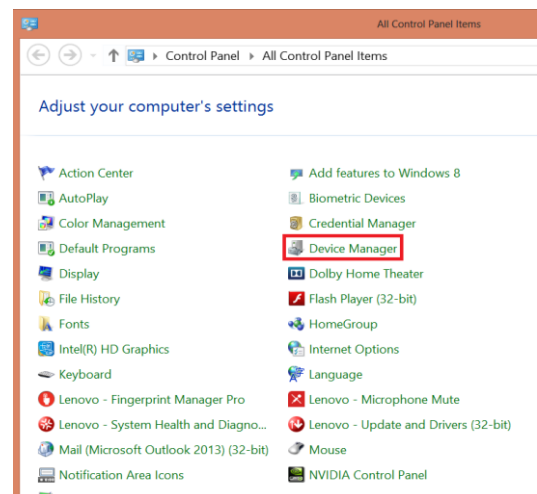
All Control Panel Items

Control Panel ▸ All Control Panel Items

Adjust your computer's settings

Action Center
AutoPlay
Color Management
Default Programs
Display
File History
Fonts
Intel(R) HD Graphics
Keyboard
Lenovo - Fingerprint Manager Pro
Lenovo - System Health and Diagno...
Mail (Microsoft Outlook 2013) (32-bit)
Notification Area Icons

Add features to Windows 8
Biometric Devices
Credential Manager
Device Manager
Dolby Home Theater
Flash Player (32-bit)
HomeGroup
Internet Options
Language
Lenovo - Microphone Mute
Lenovo - Update and Drivers (32-bit)
Mouse
NVIDIA Control Panel